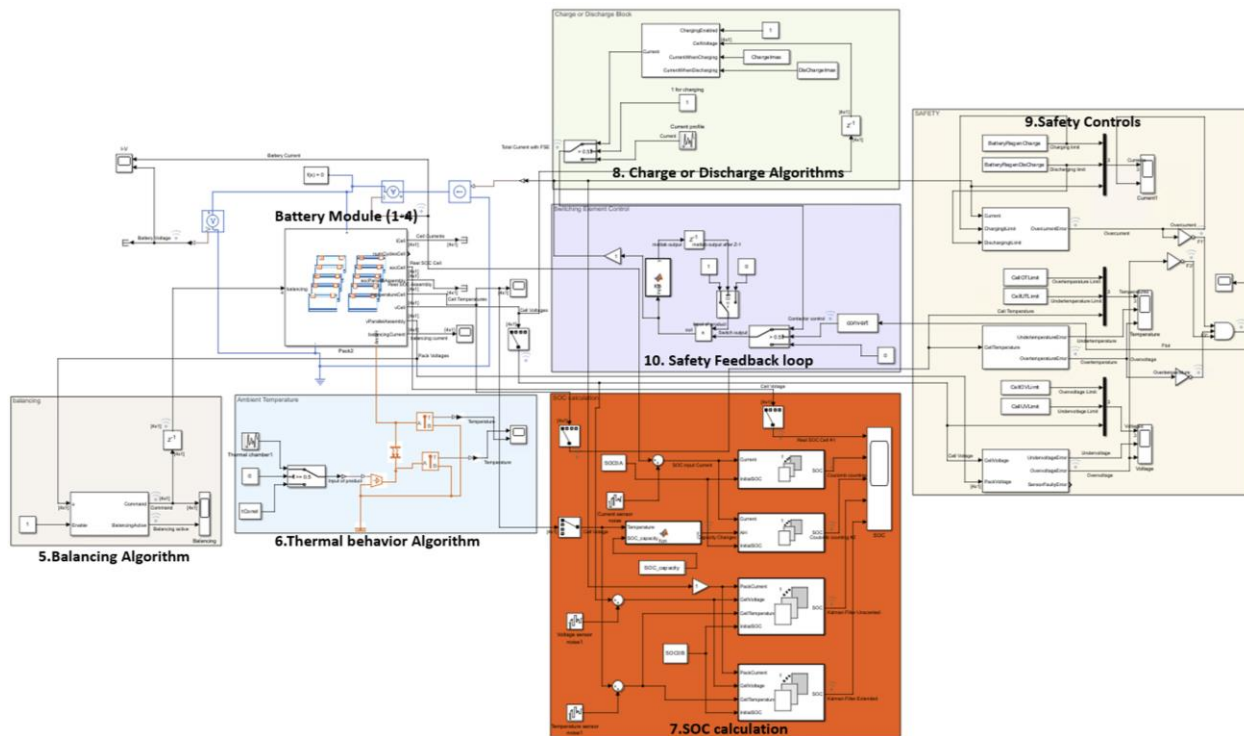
Charge or Discharge Block

ChargingEnabled

CellVoltage

Current

CurrentWhenCharging

CurrentWhenDischarging

ChargeImax

DisChargeImax

1 for charging

Current profile

Total Current with FSC

8. Charge or Discharge Algorithms

SAFETY

9.Safety Controls

BatteryRegenCharge

BatteryRegenDisCharge

Charging limit

Discharging limit

Current1

Current

ChargingLimit

DischargingLimit

OvercurrentError

Overcurrent

CellOTLimit

CellUTLimit

Overtemperature Limit

Undertemperature Limit

Temperature

Cell Temperature

UndertemperatureError

OvertemperatureError

Undertemperature

Overvoltage

Fault

CellOVLimit

CellUVLimit

Overvoltage Limit

Undervoltage Limit

Cell Voltage

CellVoltage

PackVoltage

UndervoltageError

OvervoltageError

SensorFaultyError

Undervoltage

Voltage

Battery Current

Battery Voltage

$f(x) = 0$

Battery Module (1-4)

Cell Currents

Real SOC Cell

Cell Temperatures

Cell Voltages

Pack Voltages

Balancing

balancing current

Pack2

Switching Element Control

10. Safety Feedback loop

Contactor control

Switch output

balancing

5.Balancing Algorithm

Enable

Command

BalancingActive

Balancing active

Ambient Temperature

Thermal chamber1

TConst

Input of product

Temperature

6.Thermal behavior Algorithm

SOC calculation

SOC0A

SOC input Current

Current sensor noise

Current

InitialSOC

SOC

Coulomb counting

Real SOC Cell #1

Ah

Capacity Changes

SOC_capacity

Temperature

PackCurrent

CellVoltage

CellTemperature

Kalman Filter Unscented

Voltage sensor noise1

SOC0B

Kalman Filter Extended

Temperature sensor noise1

7.SOC calculation